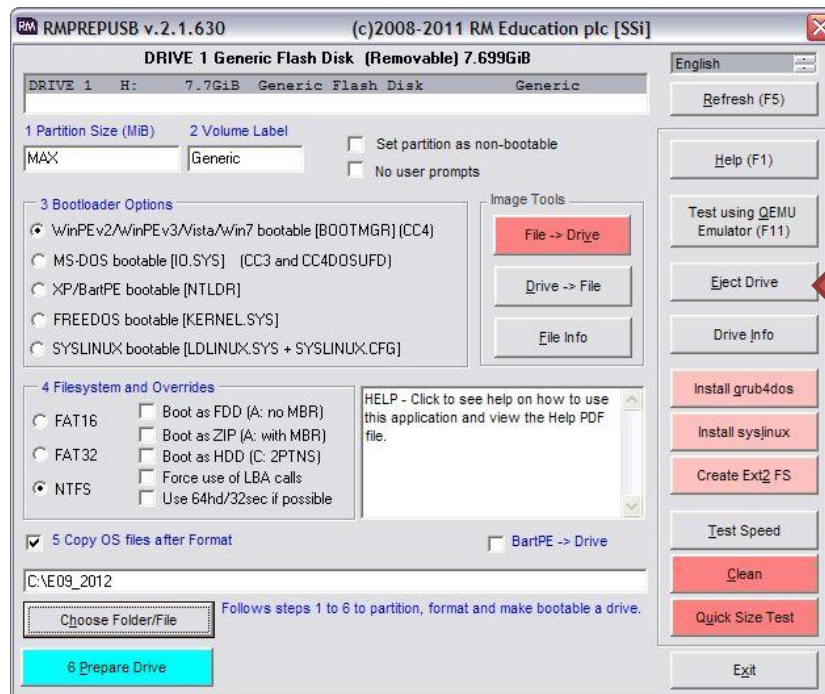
RM RMPREPUSB v.2.1.630 (c)2008-2011 RM Education plc [SSi]

DRIVE 1 Generic Flash Disk (Removable) 7.699GiB

DRIVE 1 H: 7.7GiB Generic Flash Disk Generic

English

Refresh (F5)

1 Partition Size (MiB)
MAX

2 Volume Label
Generic

Set partition as non-bootable

No user prompts

Help (F1)

3 Bootloader Options

WinPEv2/WinPEv3/Vista/Win7 bootable [BOOTMGR] (CC4)

MS-DOS bootable [IO.SYS] (CC3 and CC4DOSUFD)

XP/BartPE bootable [NTLDR]

FREEDOS bootable [KERNEL.SYS]

SYSLINUX bootable [LDLINUX.SYS + SYSLINUX.CFG]

Image Tools

File -> Drive

Drive -> File

File Info

Test using QEMU Emulator (F11)

Eject Drive

Drive Info

4 Filesystem and Overrides

FAT16

FAT32

NTFS

Boot as FDD (A: no MBR)

Boot as ZIP (A: with MBR)

Boot as HDD (C: 2PTNS)

Force use of LBA calls

Use 64hd/32sec if possible

HELP - Click to see help on how to use this application and view the Help PDF file.

Install grub4dos

Install syslinux

Create Ext2 FS

5 Copy OS files after Format

BartPE -> Drive

Test Speed

C:\E09_2012

Clean

Choose Folder/File

Follows steps 1 to 6 to partition, format and make bootable a drive.

Quick Size Test

6 Prepare Drive

Exit